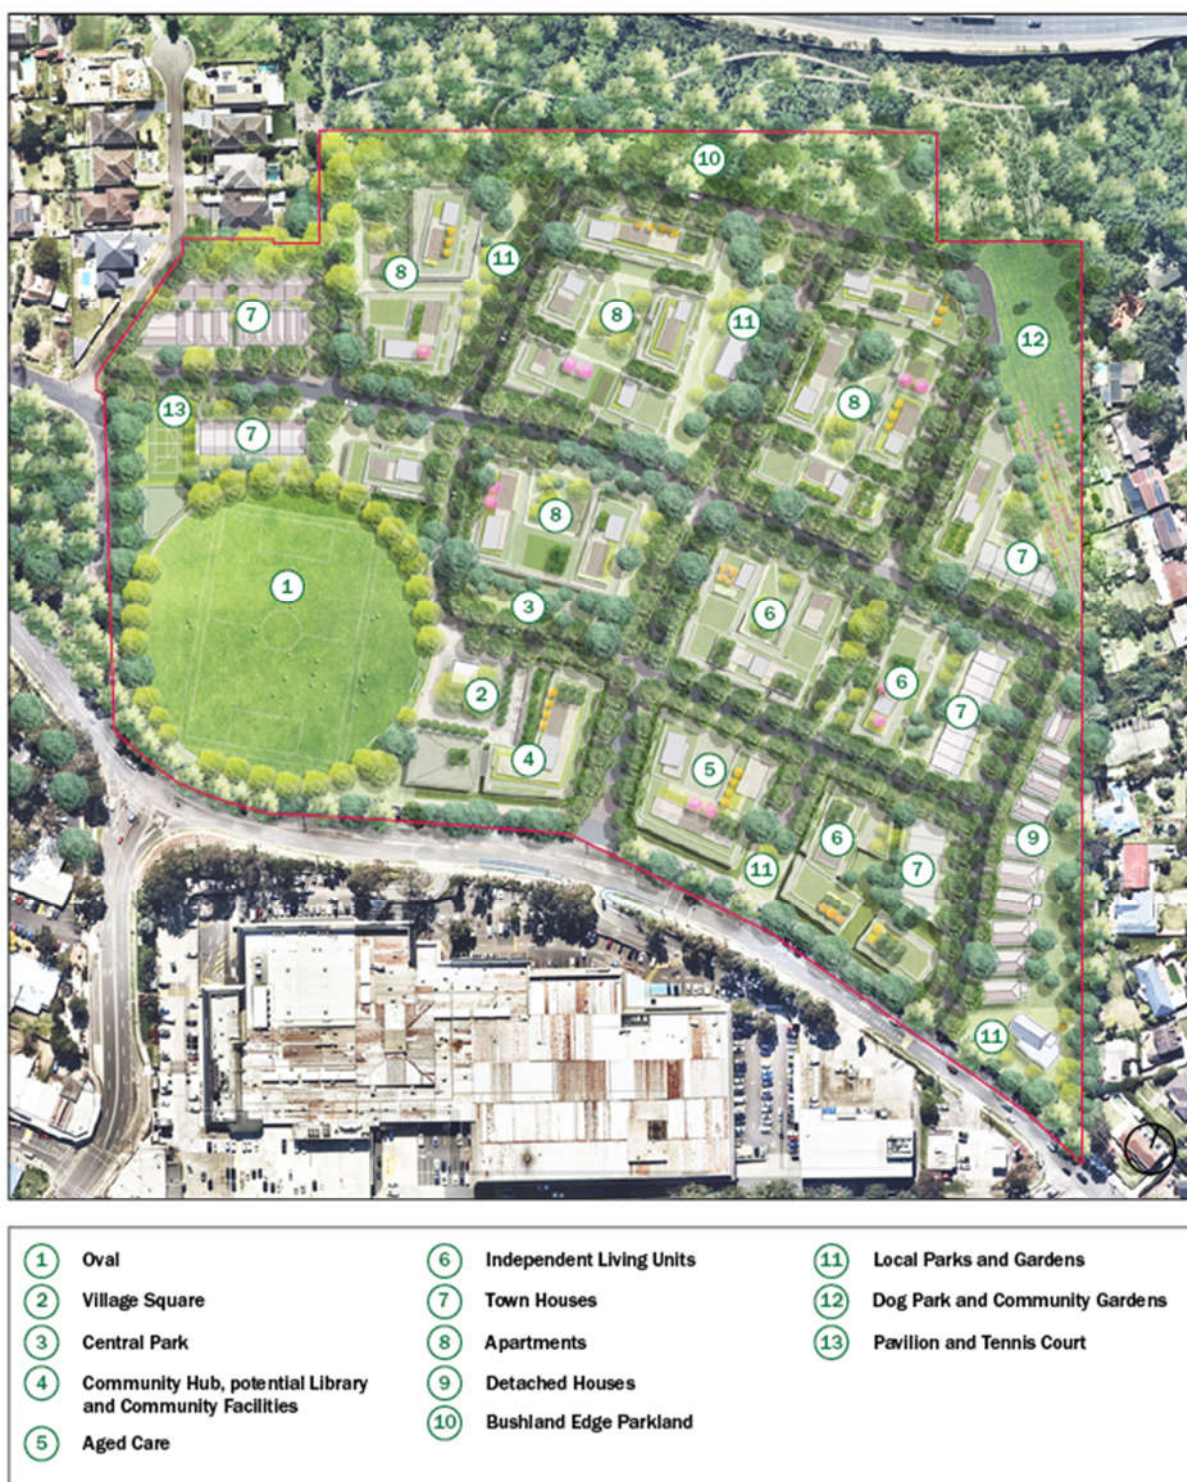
10
8
11
7
8
11
12
8
13
7
8
1
3
6
7
2
6
7
4
5
6
9
11
7
11

1 Oval
2 Village Square
3 Central Park
4 Community Hub, potential Library and Community Facilities
5 Aged Care

6 Independent Living Units
7 Town Houses
8 Apartments
9 Detached Houses
10 Bushland Edge Parkland

11 Local Parks and Gardens
12 Dog Park and Community Gardens
13 Pavilion and Tennis Court